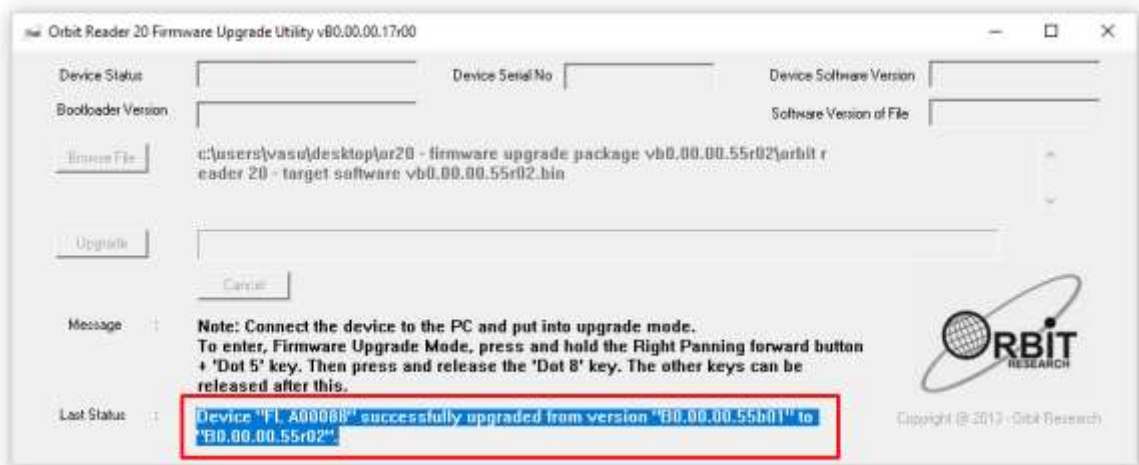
Orbit Reader 20 Firmware Upgrade Utility vB0.00.00.17r00

Device Status

Device Serial No

Device Software Version

Bootloader Version

Software Version of File

Browse File

c:\users\vasu\desktop\or20 - firmware upgrade package vb0.00.00.55r02\orbit reader 20 - target software vb0.00.00.55r02.bin

Upgrade

Cancel

Message :

Note: Connect the device to the PC and put into upgrade mode.
To enter, Firmware Upgrade Mode, press and hold the Right Panning forward button + 'Dot 5' key. Then press and release the 'Dot 8' key. The other keys can be released after this.

ORBIT RESEARCH

Last Status :

Device "FL A00008" successfully upgraded from version "B0.00.00.55b01" to "B0.00.00.55r02".

Copyright @ 2013 - Orbit Research